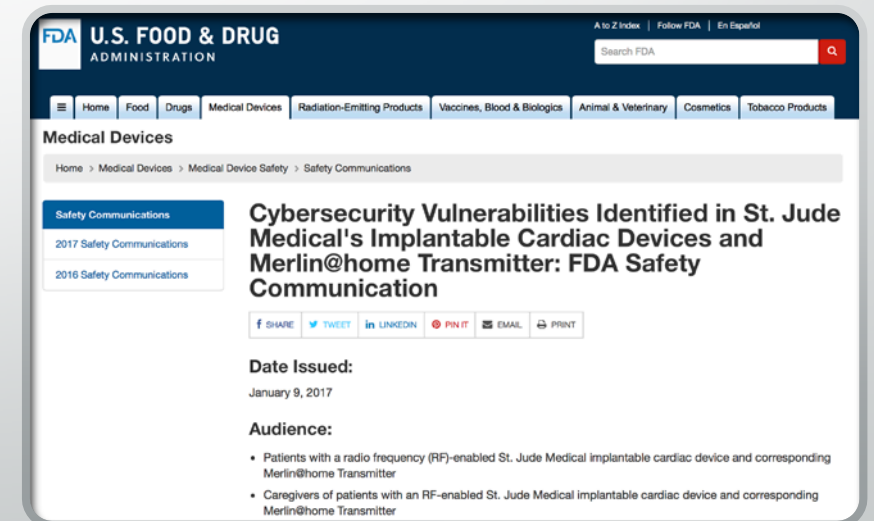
FDA U.S. FOOD & DRUG ADMINISTRATION

A to Z Index | Follow FDA | En Español

Search FDA

☰ Home Food Drugs Medical Devices Radiation-Emitting Products Vaccines, Blood & Biologics Animal & Veterinary Cosmetics Tobacco Products

Medical Devices

Home > Medical Devices > Medical Device Safety > Safety Communications

Safety Communications

2017 Safety Communications

2016 Safety Communications

Cybersecurity Vulnerabilities Identified in St. Jude Medical's Implantable Cardiac Devices and Merlin@home Transmitter: FDA Safety Communication

f SHARE TWEET in LINKEDIN PIN IT EMAIL PRINT

Date Issued:

January 9, 2017

Audience:

• Patients with a radio frequency (RF)-enabled St. Jude Medical implantable cardiac device and corresponding Merlin@home Transmitter

• Caregivers of patients with an RF-enabled St. Jude Medical implantable cardiac device and corresponding Merlin@home Transmitter